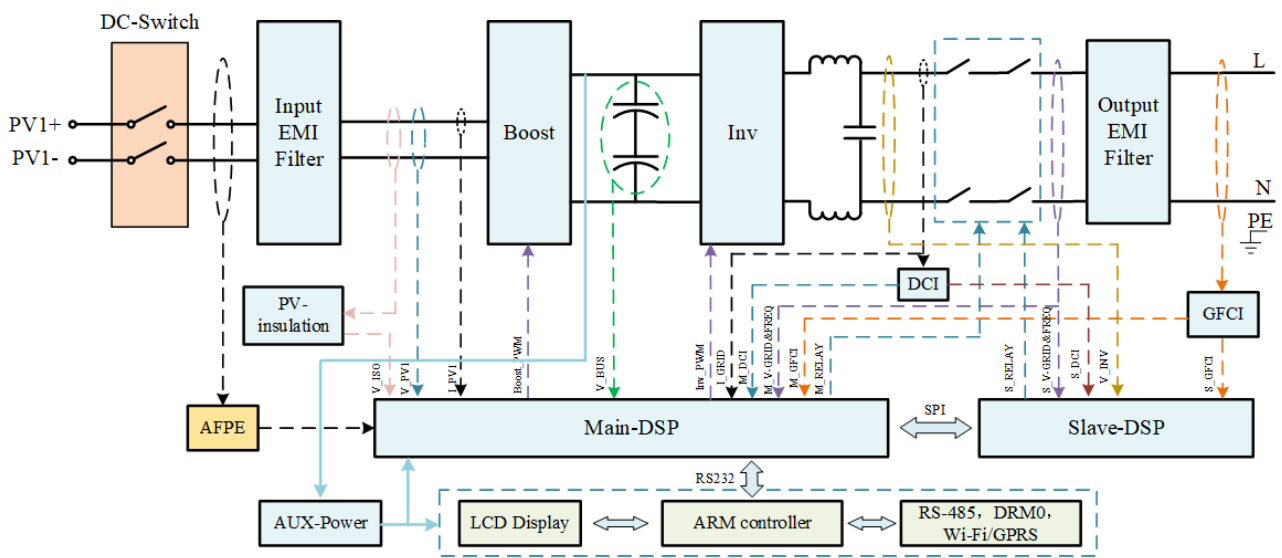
DC-Switch

PV1+

PV1-

Input EMI Filter

Boost

Inv

Output EMI Filter

L

N

PE

PV-insulation

DCI

GFCI

V_ISO

V_PV1

I_PV1

Boost_PWM

V_BUS

Inv_PWM

I_GRID

M_DCI

M_V-GRID&FREQ

M_GFCI

M_RELAY

S_RELAY

S_V-GRID&FREQ

S_DCI

V_INV

S_GFCI

AFPE

Main-DSP

SPI

Slave-DSP

RS232

AUX-Power

LCD Display

ARM controller

RS-485，DRM0，Wi-Fi/GPRS